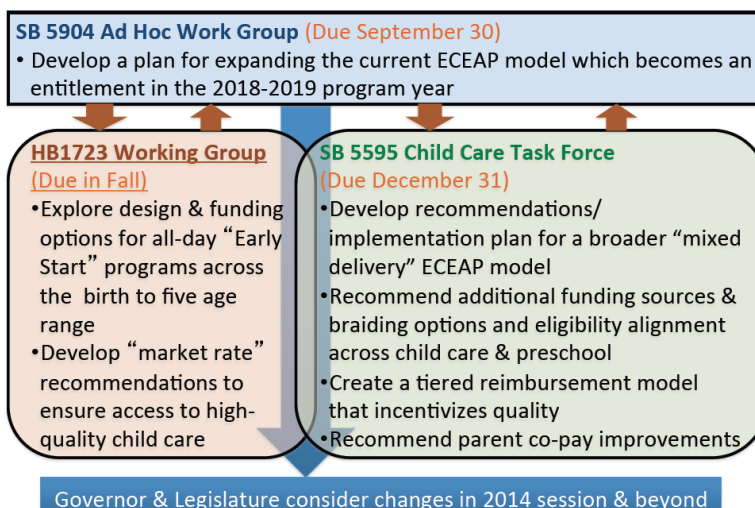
SB 5904 Ad Hoc Work Group (Due September 30)

• Develop a plan for expanding the current ECEAP model which becomes an entitlement in the 2018-2019 program year

HB1723 Working Group

(Due in Fall)

•Explore design & funding options for all-day "Early Start" programs across the birth to five age range

•Develop "market rate" recommendations to ensure access to high-quality child care

SB 5595 Child Care Task Force

(Due December 31)

•Develop recommendations/ implementation plan for a broader "mixed delivery" ECEAP model

•Recommend additional funding sources & braiding options and eligibility alignment across child care & preschool

•Create a tiered reimbursement model that incentivizes quality

•Recommend parent co-pay improvements

Governor & Legislature consider changes in 2014 session & beyond